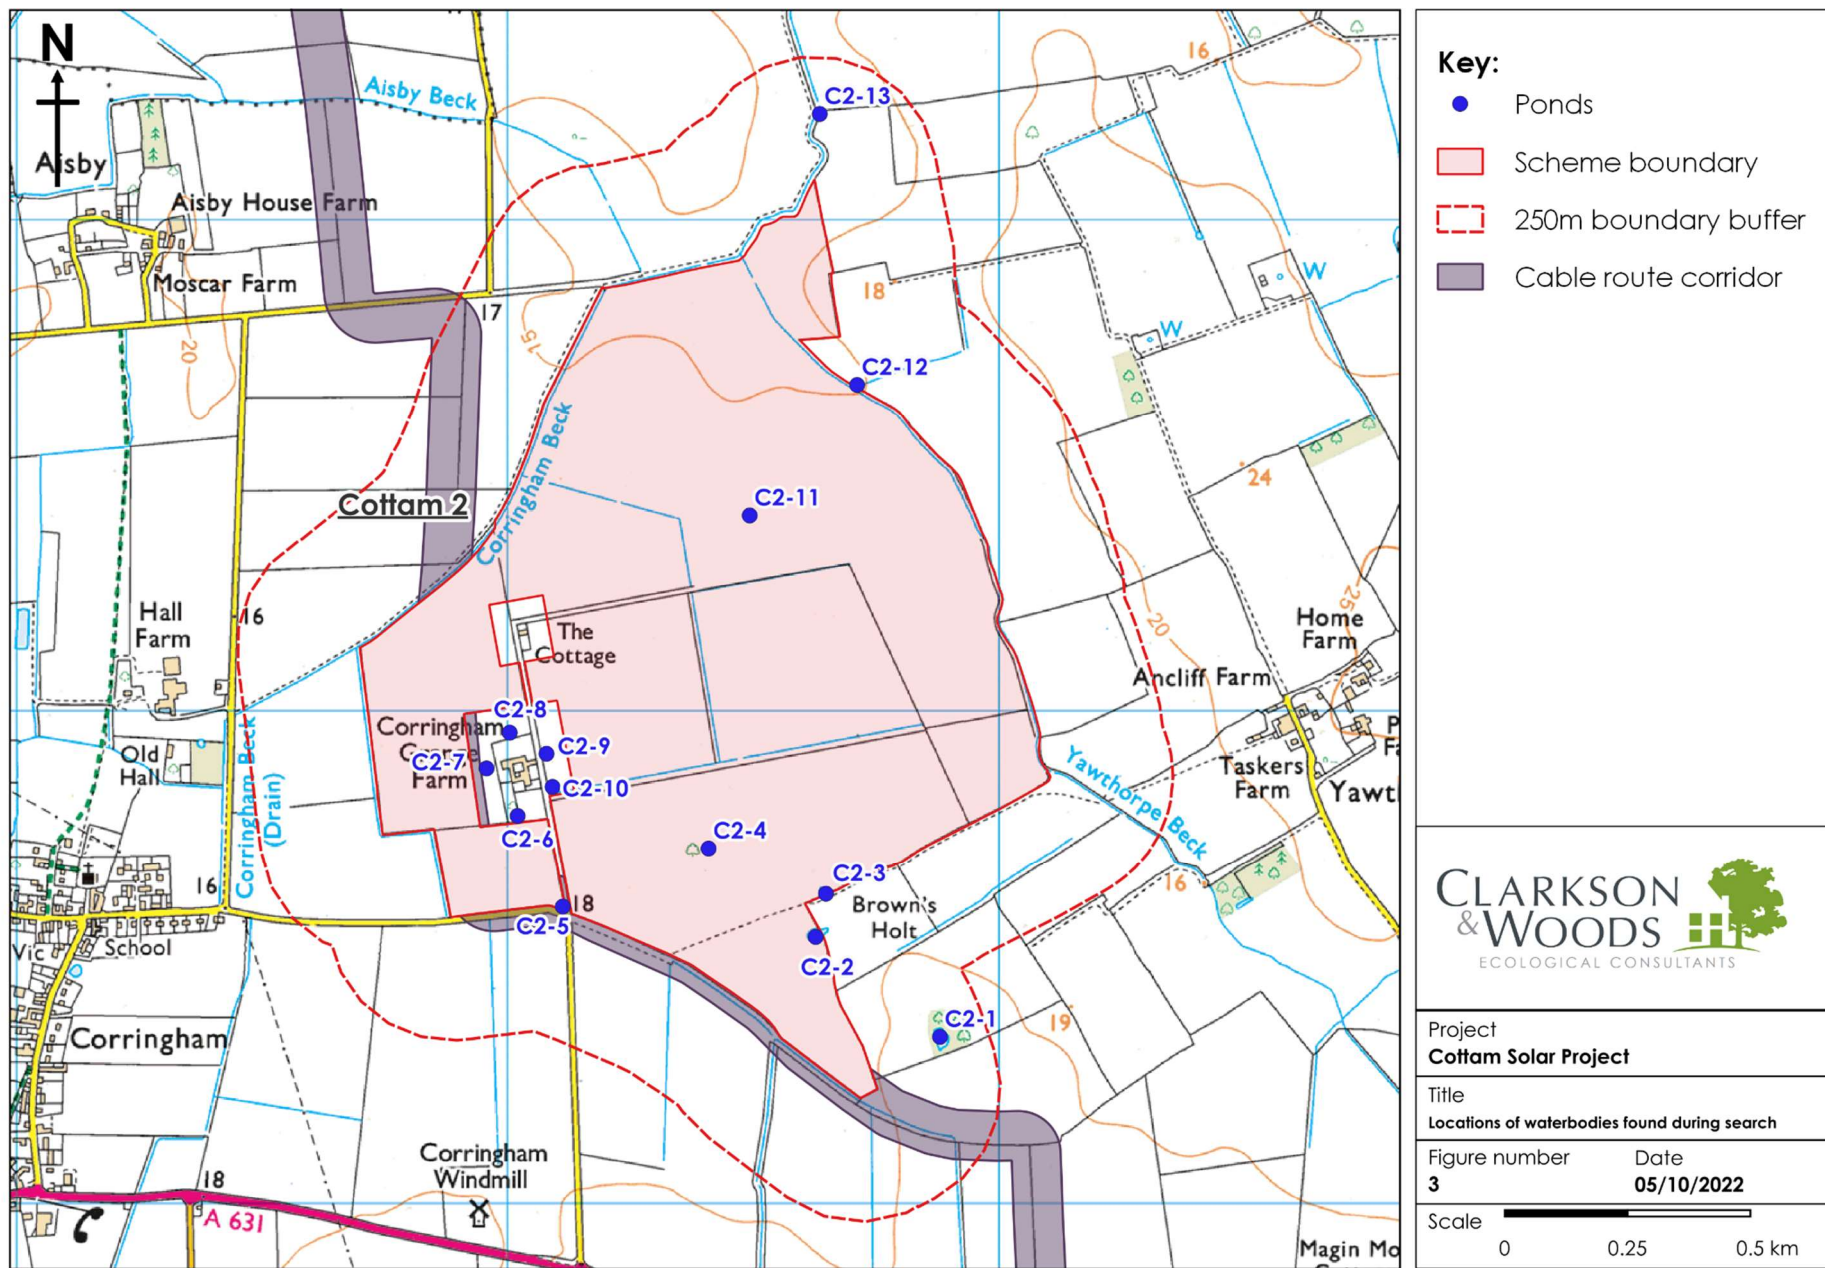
N

Aisby Beck

Aisby

Aisby House Farm

Moscar Farm

17

20

15

C2-13

16

18

C2-12

W

W

24

Cottam 2

Corringham Beck

C2-11

Hall Farm

16

The Cottage

Home Farm

25

20

Ancliff Farm

Corringham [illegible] Farm

C2-8

C2-9

C2-7

C2-10

Old Hall

Corringham Beck (Drain)

C2-6

C2-4

Yawthorpe Beck

Taskers Farm

Yawt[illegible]

16

C2-3

Brown's Holt

18

C2-5

School

Vic

C2-2

16

C2-1

19

Corringham

Corringham Windmill

18

A 631

Magin Mo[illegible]

Key:

Ponds

Scheme boundary

250m boundary buffer

Cable route corridor

CLARKSON & WOODS
ECOLOGICAL CONSULTANTS

Project
Cottam Solar Project

Title
Locations of waterbodies found during search

Figure number
3

Date
05/10/2022

Scale
0 0.25 0.5 km